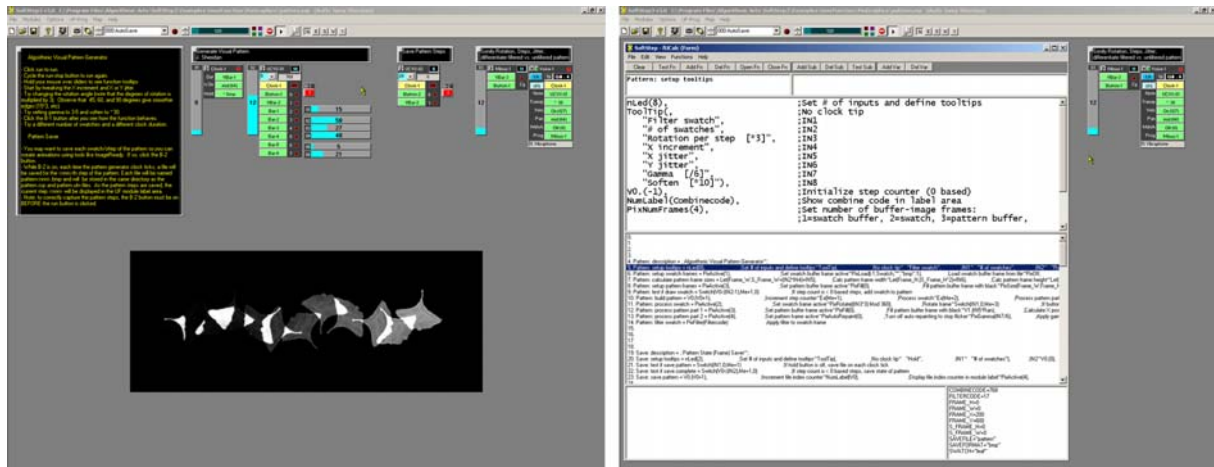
Algorithmic Visual Pattern Generator

Pattern Save

Generate Visual Pattern

Save Pattern Steps

Pattern: setup tooltips

nLed(8), ;Set # of inputs and define tooltips
ToolTip(, ;No clock tip
"Filter swatch", ;IN1
"# of swatches", ;IN2
"Rotation per step [*3]", ;IN3
"X increment", ;IN4
"X jitter", ;IN5
"Y jitter", ;IN6
"Gamma [/6]", ;IN7
"Soften [*10]"), ;IN8
V0.(-1), ;Initialize step counter (0 based)
NumLabel(Combinecode), ;Show combine code in label area
PixNumFrames(4), ;Set number of buffer-image frames:
;1=swatch buffer, 2=swatch, 3=pattern buffer,

Pattern: description = „Algorithmic Visual Pattern Generator"

COMBINECODE=768
FILTERCODE=17
FRAME_h=0
FRAME_w=0
SAVEFILE="pattern"
SAVEFORMAT="bmp"
SWATCH="leaf"